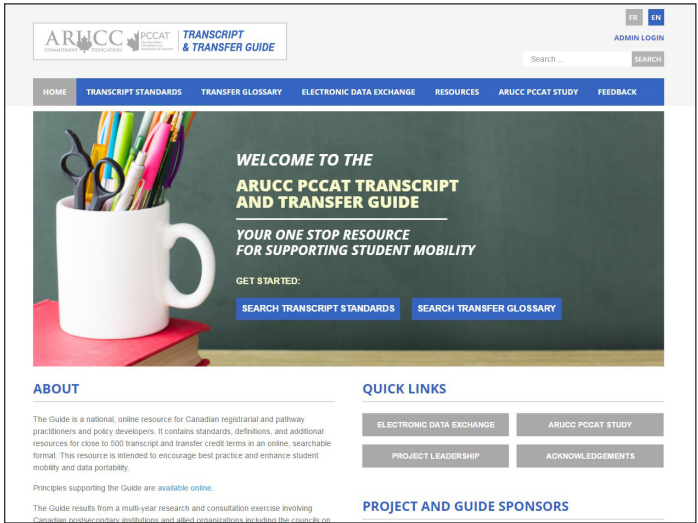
ARUCC COMMITMENT · DEDICATION PCCAT | TRANSCRIPT & TRANSFER GUIDE

FR EN

ADMIN LOGIN

Search ... SEARCH

HOME TRANSCRIPT STANDARDS TRANSFER GLOSSARY ELECTRONIC DATA EXCHANGE RESOURCES ARUCC PCCAT STUDY FEEDBACK

WELCOME TO THE
ARUCC PCCAT TRANSCRIPT AND TRANSFER GUIDE

YOUR ONE STOP RESOURCE FOR SUPPORTING STUDENT MOBILITY

GET STARTED:

SEARCH TRANSCRIPT STANDARDS SEARCH TRANSFER GLOSSARY

ABOUT

The Guide is a national, online resource for Canadian registrarial and pathway practitioners and policy developers. It contains standards, definitions, and additional resources for close to 500 transcript and transfer credit terms in an online, searchable format. This resource is intended to encourage best practice and enhance student mobility and data portability.

Principles supporting the Guide are available online.

The Guide results from a multi-year research and consultation exercise involving Canadian postsecondary institutions and allied organizations including the councils on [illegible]

QUICK LINKS

ELECTRONIC DATA EXCHANGE ARUCC PCCAT STUDY

PROJECT LEADERSHIP ACKNOWLEDGEMENTS

PROJECT AND GUIDE SPONSORS